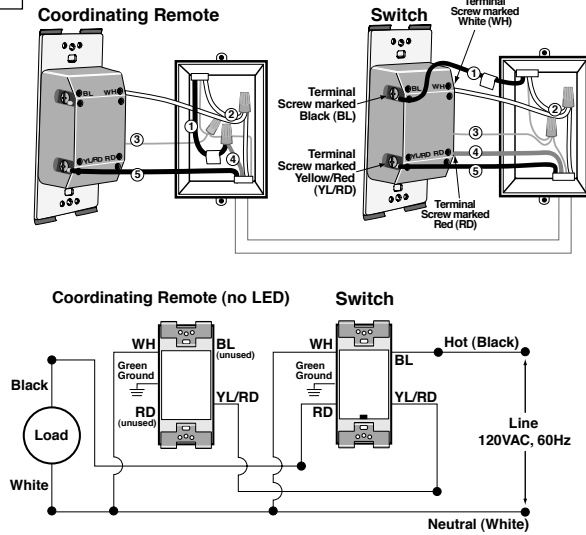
Coordinating Remote

Switch

Terminal Screw marked White (WH)

BL

WH

YL/RD RD

1

2

3

4

5

Terminal Screw marked Black (BL)

Terminal Screw marked Yellow/Red (YL/RD)

Terminal Screw marked Red (RD)

BL

WH

YL/RD RD

1

2

3

4

5

Coordinating Remote (no LED)

Switch

WH

BL (unused)

Green Ground

RD (unused)

YL/RD

WH

BL

Green Ground

RD

YL/RD

Hot (Black)

Black

Load

White

Line 120VAC, 60Hz

Neutral (White)